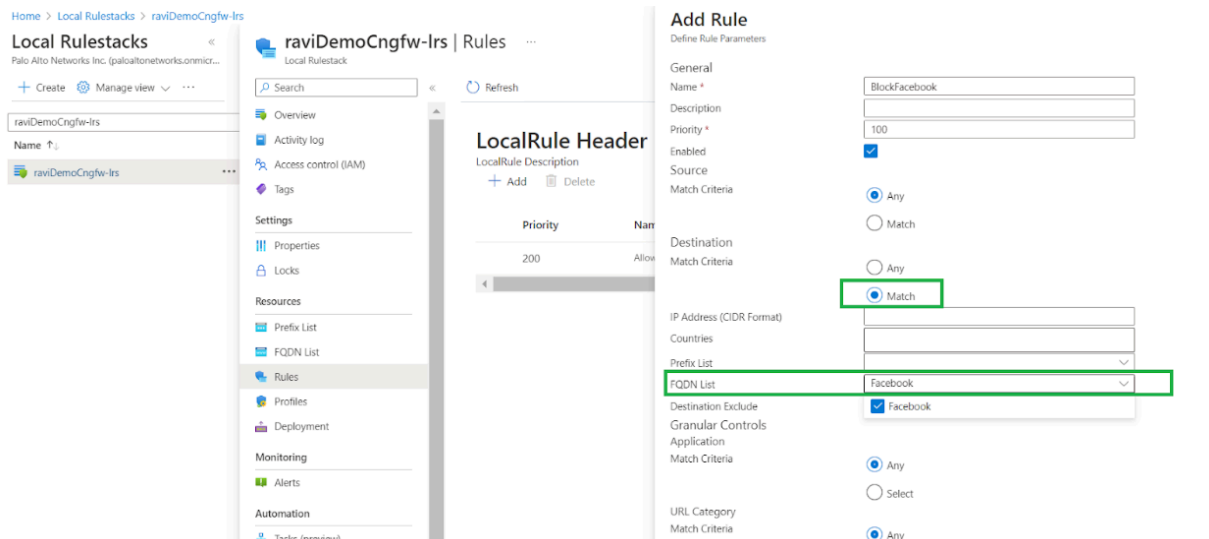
Home > Local Rulestacks > raviDemoCngfw-lrs

Local Rulestacks «
Palo Alto Networks Inc. (paloaltonetworks.onmicr...

+ Create   Manage view ∨   ···

raviDemoCngfw-lrs

Name ↑↓

raviDemoCngfw-lrs ···

raviDemoCngfw-lrs | Rules ···
Local Rulestack

Search «

Overview
Activity log
Access control (IAM)
Tags

Settings
Properties
Locks

Resources
Prefix List
FQDN List
Rules
Profiles
Deployment

Monitoring
Alerts

Automation
Tasks (preview)

Refresh

LocalRule Header
LocalRule Description

+ Add   Delete

| Priority | Nam |
|---|---|
| 200 | Allow |

Add Rule
Define Rule Parameters

General
Name * BlockFacebook
Description
Priority * 100
Enabled
Source
Match Criteria
Any
Match
Destination
Match Criteria
Any
Match
IP Address (CIDR Format)
Countries
Prefix List
FQDN List Facebook
Destination Exclude Facebook
Granular Controls
Application
Match Criteria
Any
Select
URL Category
Match Criteria
Any